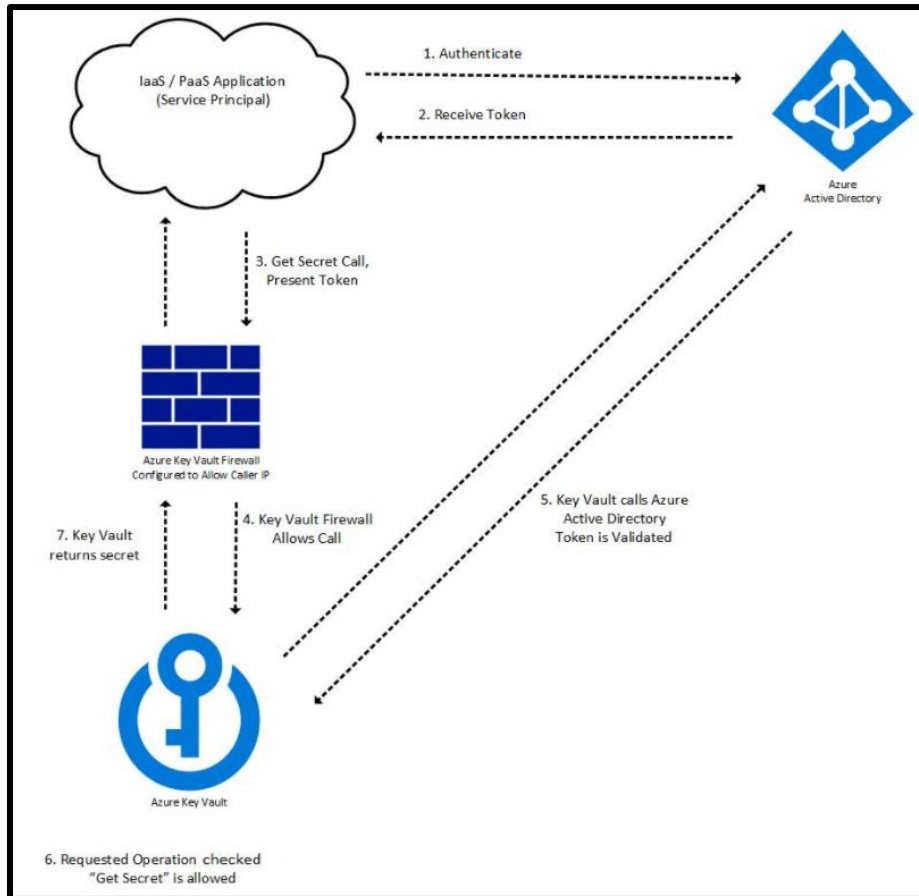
IaaS / PaaS Application
(Service Principal)

1. Authenticate

2. Receive Token

Azure
Active Directory

3. Get Secret Call,
Present Token

Azure Key Vault Firewall
Configured to Allow Caller IP

5. Key Vault calls Azure
Active Directory
Token is Validated

7. Key Vault
returns secret

4. Key Vault Firewall
Allows Call

Azure Key Vault

6. Requested Operation checked
"Get Secret" is allowed